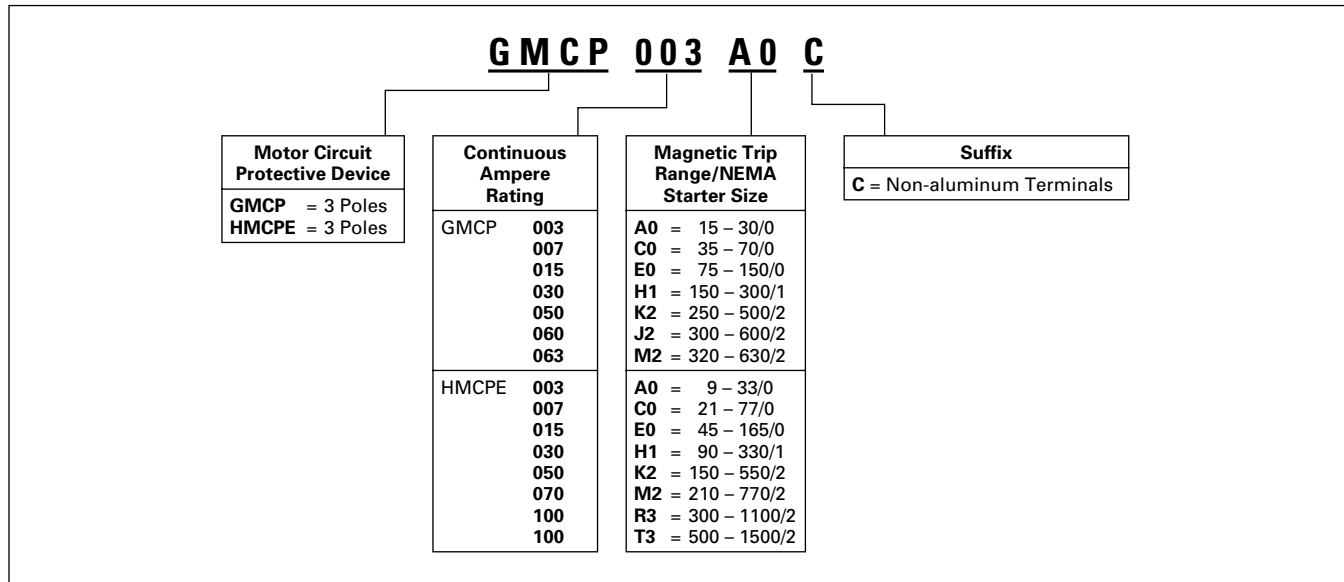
GMCP 003 A0 C

Motor Circuit Protective Device
GMCP = 3 Poles
HMCPE = 3 Poles

Continuous Ampere Rating
| | |
|---|---|
| GMCP | 003 |
| | 007 |
| | 015 |
| | 030 |
| | 050 |
| | 060 |
| | 063 |
| HMCPE | 003 |
| | 007 |
| | 015 |
| | 030 |
| | 050 |
| | 070 |
| | 100 |
| | 100 |

Magnetic Trip Range/NEMA Starter Size
A0 = 15 – 30/0
C0 = 35 – 70/0
E0 = 75 – 150/0
H1 = 150 – 300/1
K2 = 250 – 500/2
J2 = 300 – 600/2
M2 = 320 – 630/2

A0 = 9 – 33/0
C0 = 21 – 77/0
E0 = 45 – 165/0
H1 = 90 – 330/1
K2 = 150 – 550/2
M2 = 210 – 770/2
R3 = 300 – 1100/2
T3 = 500 – 1500/2

Suffix
C = Non-aluminum Terminals